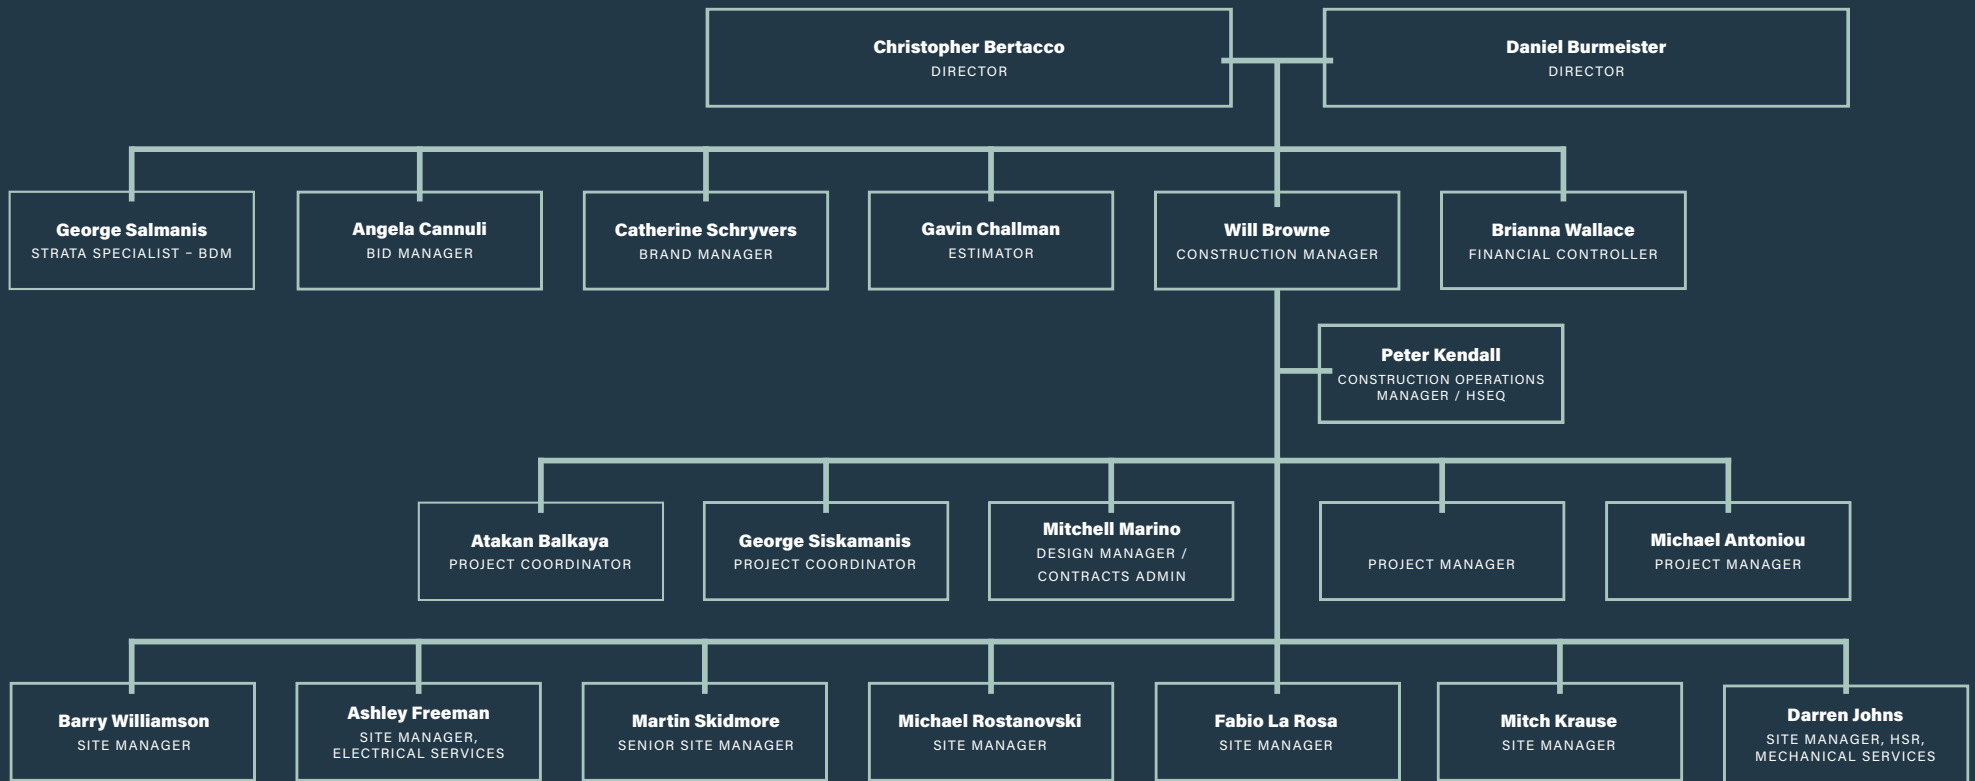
Christopher Bertacco
DIRECTOR

Daniel Burmeister
DIRECTOR

George Salmanis
STRATA SPECIALIST – BDM

Angela Cannuli
BID MANAGER

Catherine Schryvers
BRAND MANAGER

Gavin Challman
ESTIMATOR

Will Browne
CONSTRUCTION MANAGER

Brianna Wallace
FINANCIAL CONTROLLER

Peter Kendall
CONSTRUCTION OPERATIONS MANAGER / HSEQ

Atakan Balkaya
PROJECT COORDINATOR

George Siskamanis
PROJECT COORDINATOR

Mitchell Marino
DESIGN MANAGER / CONTRACTS ADMIN

PROJECT MANAGER

Michael Antoniou
PROJECT MANAGER

Barry Williamson
SITE MANAGER

Ashley Freeman
SITE MANAGER, ELECTRICAL SERVICES

Martin Skidmore
SENIOR SITE MANAGER

Michael Rostanovski
SITE MANAGER

Fabio La Rosa
SITE MANAGER

Mitch Krause
SITE MANAGER

Darren Johns
SITE MANAGER, HSR, MECHANICAL SERVICES